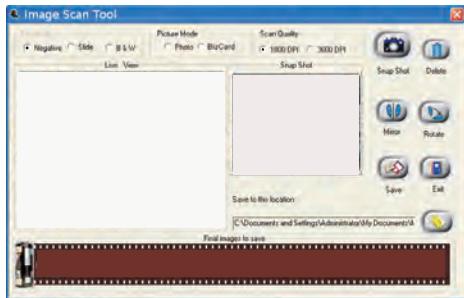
Image Scan Tool

Negative Slide B & W

Picture Mode
Photo BizCard

Scan Quality
1800 DPI 3600 DPI

Live View

Snap Shot

Snap Shot

Delete

Mirror

Rotate

Save

Exit

Save to the location

C:\Documents and Settings\Administrator\My Documents\A

Final images to save